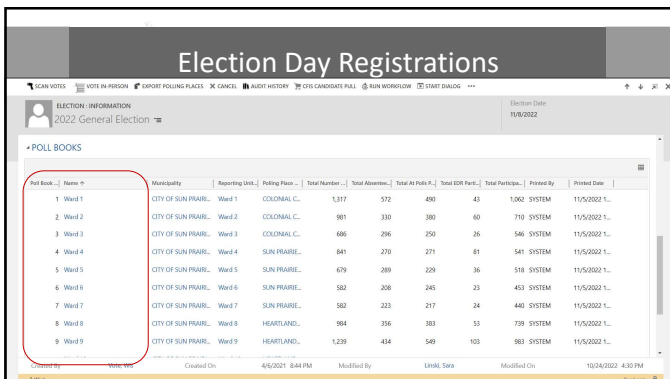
Election Day Registrations

SCAN VOTES VOTE IN-PERSON EXPORT POLLING PLACES CANCEL AUDIT HISTORY CFIS CANDIDATE PULL RUN WORKFLOW START DIALOG ...

ELECTION : INFORMATION
2022 General Election

Election Date
11/8/2022

POLL BOOKS

| Poll Book ... | Name ↑ | Municipality | Reporting Unit... | Polling Place ... | Total Number ... | Total Absentee... | Total At Polls P... | Total EDR Parti... | Total Participa... | Printed By | Printed Date |
|---|---|---|---|---|---|---|---|---|---|---|---|
| 1 | Ward 1 | CITY OF SUN PRAIRI... | Ward 1 | COLONIAL C... | 1,317 | 572 | 490 | 43 | 1,062 | SYSTEM | 11/5/2022 1... |
| 2 | Ward 2 | CITY OF SUN PRAIRI... | Ward 2 | COLONIAL C... | 981 | 330 | 380 | 60 | 710 | SYSTEM | 11/5/2022 1... |
| 3 | Ward 3 | CITY OF SUN PRAIRI... | Ward 3 | COLONIAL C... | 686 | 296 | 250 | 26 | 546 | SYSTEM | 11/5/2022 1... |
| 4 | Ward 4 | CITY OF SUN PRAIRI... | Ward 4 | SUN PRAIRIE... | 841 | 270 | 271 | 81 | 541 | SYSTEM | 11/5/2022 1... |
| 5 | Ward 5 | CITY OF SUN PRAIRI... | Ward 5 | SUN PRAIRIE... | 679 | 289 | 229 | 36 | 518 | SYSTEM | 11/5/2022 1... |
| 6 | Ward 6 | CITY OF SUN PRAIRI... | Ward 6 | SUN PRAIRIE... | 582 | 208 | 245 | 23 | 453 | SYSTEM | 11/5/2022 1... |
| 7 | Ward 7 | CITY OF SUN PRAIRI... | Ward 7 | SUN PRAIRIE... | 582 | 223 | 217 | 24 | 440 | SYSTEM | 11/5/2022 1... |
| 8 | Ward 8 | CITY OF SUN PRAIRI... | Ward 8 | HEARTLAND... | 984 | 356 | 383 | 53 | 739 | SYSTEM | 11/5/2022 1... |
| 9 | Ward 9 | CITY OF SUN PRAIRI... | Ward 9 | HEARTLAND... | 1,239 | 434 | 549 | 103 | 983 | SYSTEM | 11/5/2022 1... |

Created By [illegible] Created On 4/6/2021 8:44 PM Modified By Linski, Sara Modified On 10/24/2022 4:30 PM